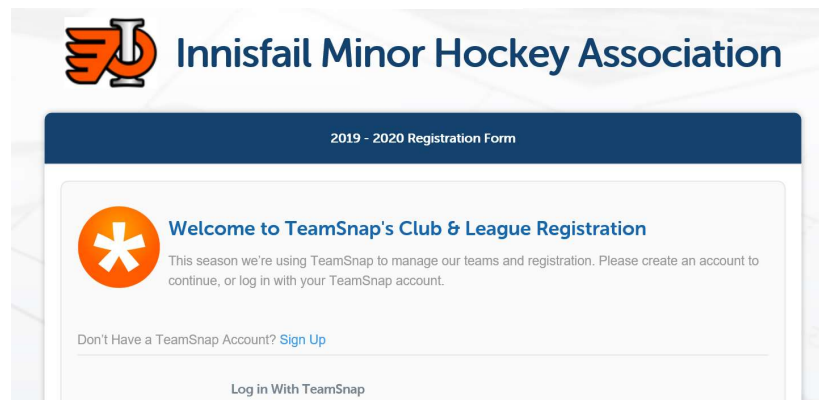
Innisfail Minor Hockey Association

2019 - 2020 Registration Form

Welcome to TeamSnap's Club & League Registration

This season we're using TeamSnap to manage our teams and registration. Please create an account to continue, or log in with your TeamSnap account.

Don't Have a TeamSnap Account? Sign Up

Log in With TeamSnap